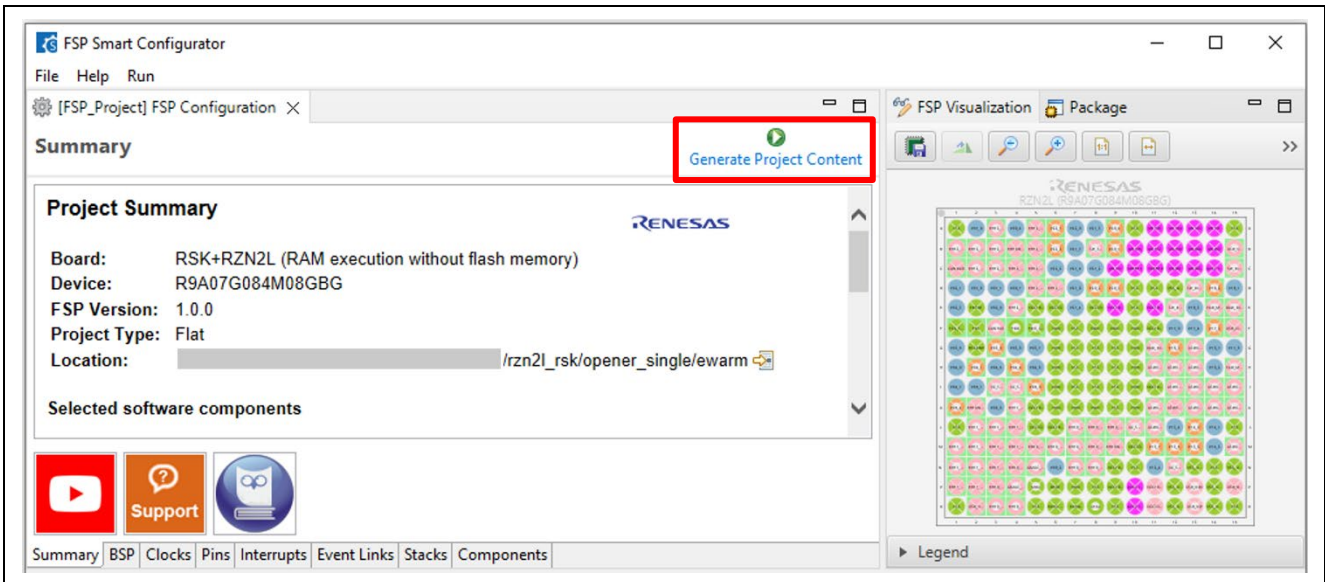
FSP Smart Configurator

File Help Run

[FSP_Project] FSP Configuration

Summary

Generate Project Content

Project Summary

RENESAS

Board: RSK+RZN2L (RAM execution without flash memory)
Device: R9A07G084M08GBG
FSP Version: 1.0.0
Project Type: Flat
Location: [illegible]/rzn2l_rsk/opener_single/ewarm

Selected software components

Support

Summary BSP Clocks Pins Interrupts Event Links Stacks Components

FSP Visualization Package

RENESAS
RZN2L (R9A07G084M08GBG)

Legend